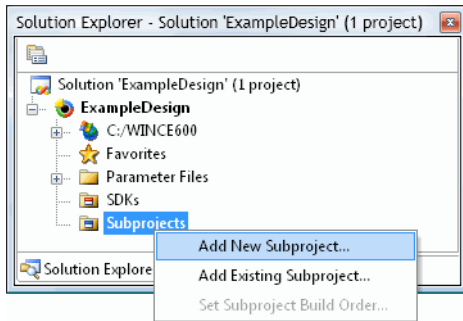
Solution Explorer - Solution 'ExampleDesign' (1 project)

Solution 'ExampleDesign' (1 project)
ExampleDesign
C:/WINCE600
Favorites
Parameter Files
SDKs
Subprojects

Add New Subproject...
Add Existing Subproject...
Set Subproject Build Order...

Solution Explore